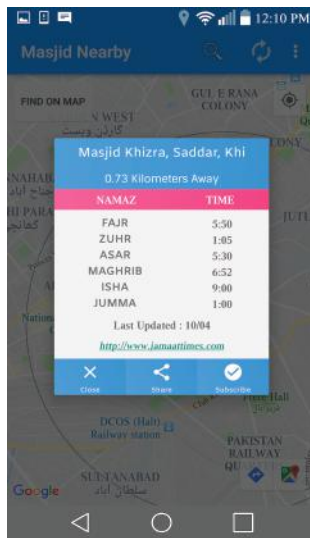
12:10 PM

Masjid Nearby

FIND ON MAP

GUL E RANA COLONY

N WEST

کارڈن ویسٹ

NAHAB

HI PARA

Masjid Khizra, Saddar, Khi

0.73 Kilometers Away

| NAMAZ | TIME |
|---|---|
| FAJR | 5:50 |
| ZUHR | 1:05 |
| ASAR | 5:30 |
| MAGHRIB | 6:52 |
| ISHA | 9:00 |
| JUMMA | 1:00 |

Last Updated : 10/04

http://www.jamaattimes.com

Close

Share

Subscribe

DCOS (Halt) Railway station

PAKISTAN RAILWAY QU

SULTANABAD

سلطان آباد

Google